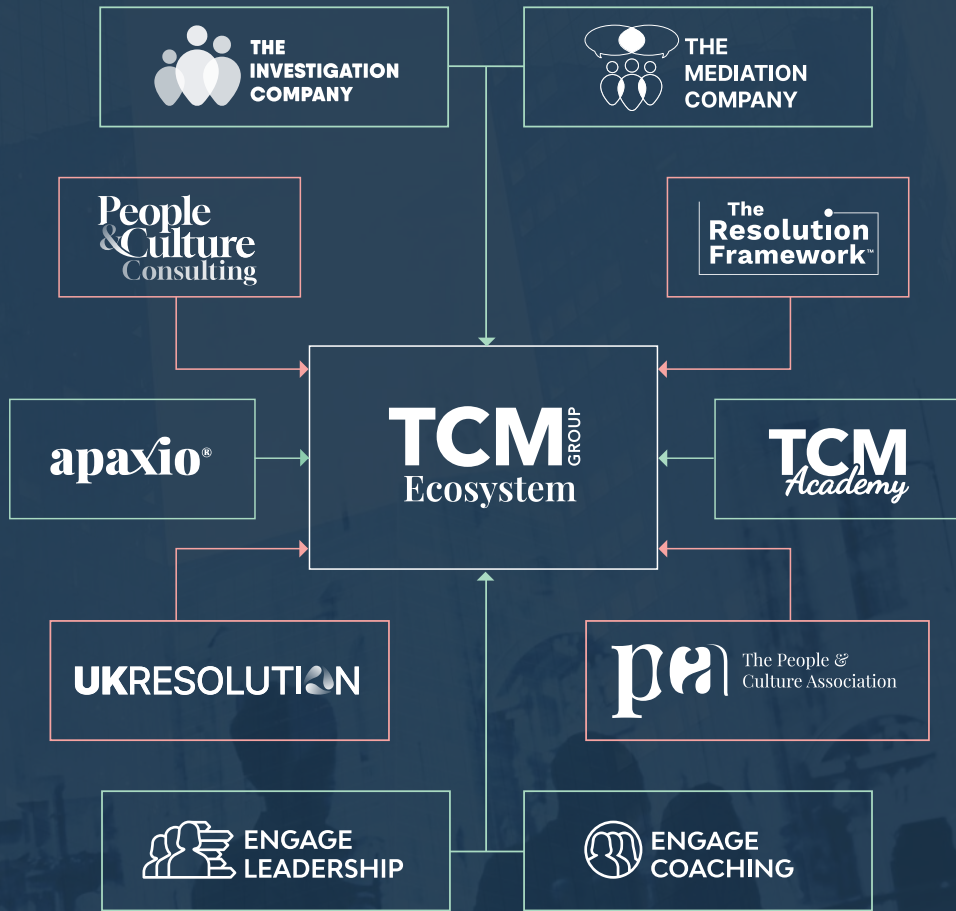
THE INVESTIGATION COMPANY

THE MEDIATION COMPANY

People & Culture Consulting

The Resolution Framework™

TCM GROUP Ecosystem

apaxio®

TCM Academy

UKRESOLUTION

pa The People & Culture Association

ENGAGE LEADERSHIP

ENGAGE COACHING